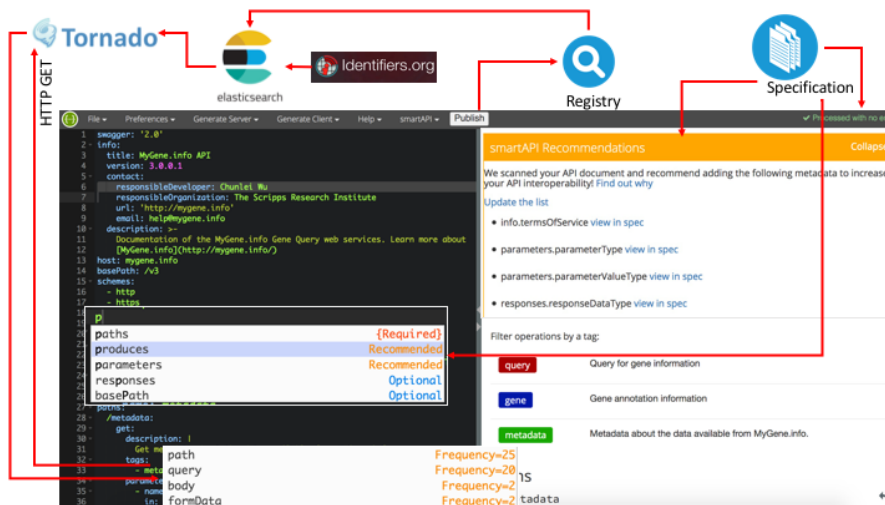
Tornado

elasticsearch

Identifiers.org

Registry

Specification

HTTP GET

File ▾ Preferences ▾ Generate Server ▾ Generate Client ▾ Help ▾ smartAPI ▾ Publish

✔ Processed with no e

1 swagger: '2.0'
2 info:
3 title: MyGene.info API
4 version: 3.0.0.1
5 contact:
6 responsibleDeveloper: Chunlei Wu
7 responsibleOrganization: The Scripps Research Institute
8 url: 'http://mygene.info'
9 email: help@mygene.info
10 description: >-
11 Documentation of the MyGene.info Gene Query web services. Learn more about
12 [MyGene.info](http://mygene.info/)
13 host: mygene.info
14 basePath: /v3
15 schemes:
16 - http
17 - https
18 p

| | |
|---|---|
| paths | {Required} |
| produces | Recommended |
| parameters | Recommended |
| responses | Optional |
| basePath | Optional |

paths:
/metadata:
get:
description: |
Get me
tags:
- meta
parame
- name
in:

| | |
|---|---|
| path | Frequency=25 |
| query | Frequency=20 |
| body | Frequency=2 |
| formData | Frequency=2 |

smartAPI Recommendations

Collaps

We scanned your API document and recommend adding the following metadata to increase your API interoperability! Find out why

Update the list

• info.termsOfService view in spec

• parameters.parameterType view in spec

• parameters.parameterValueType view in spec

• responses.responseDataType view in spec

Filter operations by a tag:

query Query for gene information

gene Gene annotation information

metadata Metadata about the data available from MyGene.info.

ns

tadata